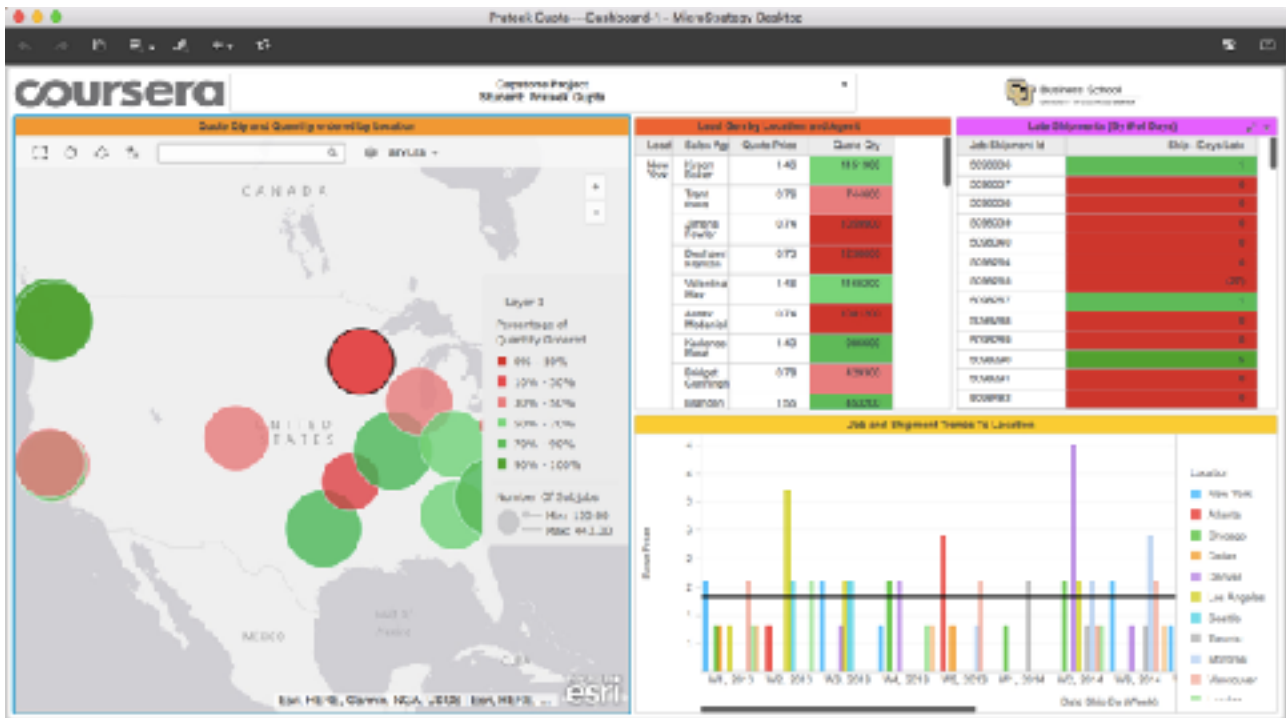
Prateek Gupta — Dashboard 1 - MicroStrategy Desktop

coursera

Capstone Project
Student: Prateek Gupta

Business School

Quote Qty and Quantity ordered by Location

STYLES

CANADA

UNITED STATES

MEXICO

Layer 3
Percentage of Quantity Ordered
0% - 10%
10% - 30%
30% - 50%
50% - 70%
70% - 90%
90% - 100%

Number Of Sub Jobs
Max: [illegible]
Min: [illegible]

Esri, HERE, Garmin, NGA, USGS | Esri, HERE, ...

esri

Lead Quality Location and Agent

| Local | Sales Agt | Quote Price | Quote Qty |
|---|---|---|---|
| New York | Kyson Baker | 1.48 | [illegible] |
| | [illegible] | 0.79 | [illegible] |
| | Jimena Fowler | 0.74 | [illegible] |
| | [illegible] | 0.73 | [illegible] |
| | Valentina May | 1.48 | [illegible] |
| | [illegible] | 0.74 | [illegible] |
| | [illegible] | 1.48 | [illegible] |
| | Bridget Cunningham | 0.78 | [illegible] |
| | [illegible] | 1.50 | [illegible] |

Late Shipments (On Ref Date)

| Job Shipment Id | Ship. Days Late |
|---|---|
| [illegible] | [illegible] |

Job and Shipment Trends by Location

Quote Price

W3, 2013 W2, 2013 W3, 2013 W4, 2013 W3, 2013 W1, 2014 W3, 2014

Date Ship By (Week)

Location
New York
Atlanta
Chicago
Dallas
Denver
Los Angeles
Seattle
Toronto
Montreal
Vancouver
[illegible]